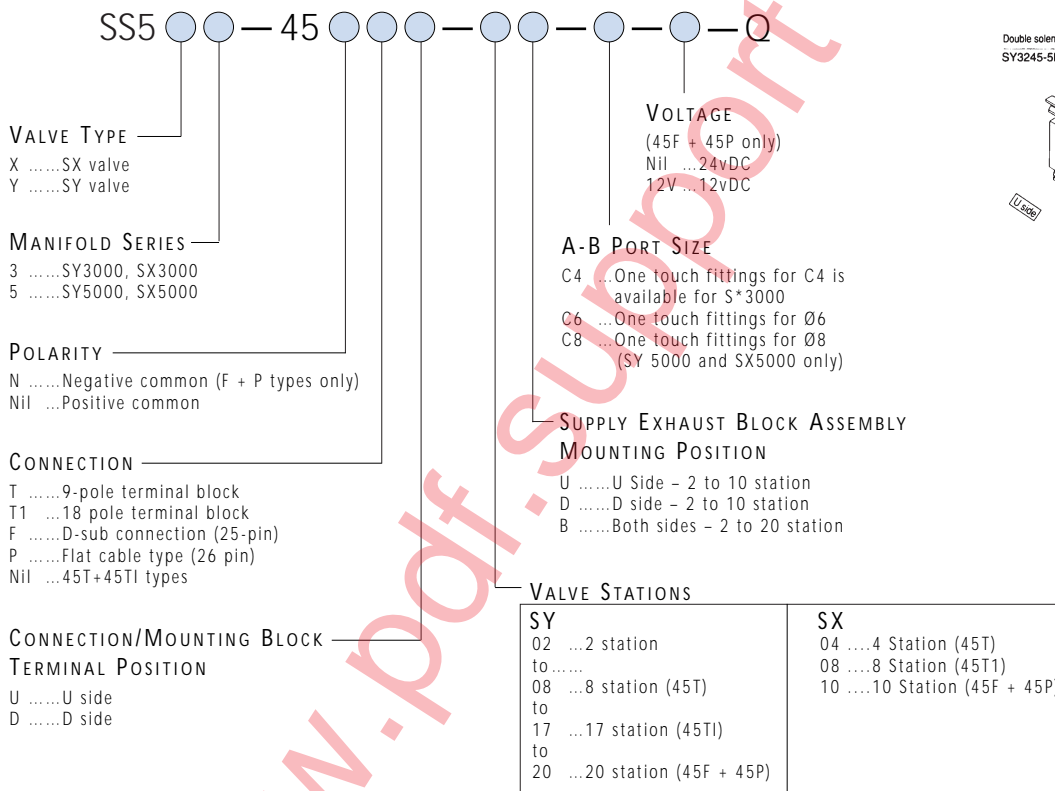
SS5 — 45 — — — — Q

Double solen
SY3245-5

U side

VALVE TYPE
X ……SX valve
Y ……SY valve

MANIFOLD SERIES
3 ……SY3000, SX3000
5 ……SY5000, SX5000

POLARITY
N ……Negative common (F + P types only)
Nil …Positive common

CONNECTION
T ……9-pole terminal block
T1 …18 pole terminal block
F ……D-sub connection (25-pin)
P ……Flat cable type (26 pin)
Nil …45T+45TI types

CONNECTION/MOUNTING BLOCK TERMINAL POSITION
U ……U side
D ……D side

VOLTAGE
(45F + 45P only)
Nil …24vDC
12V …12vDC

A-B PORT SIZE
C4 …One touch fittings for C4 is available for S*3000
C6 …One touch fittings for Ø6
C8 …One touch fittings for Ø8 (SY 5000 and SX5000 only)

SUPPLY EXHAUST BLOCK ASSEMBLY MOUNTING POSITION
U ……U Side – 2 to 10 station
D ……D side – 2 to 10 station
B ……Both sides – 2 to 20 station

VALVE STATIONS
| SY | SX |
|---|---|
| 02 …2 station<br>to……<br>08 …8 station (45T)<br>to<br>17 …17 station (45TI)<br>to<br>20 …20 station (45F + 45P) | 04 ….4 Station (45T)<br>08 ….8 Station (45T1)<br>10 ….10 Station (45F + 45P) |

www.pdf.support